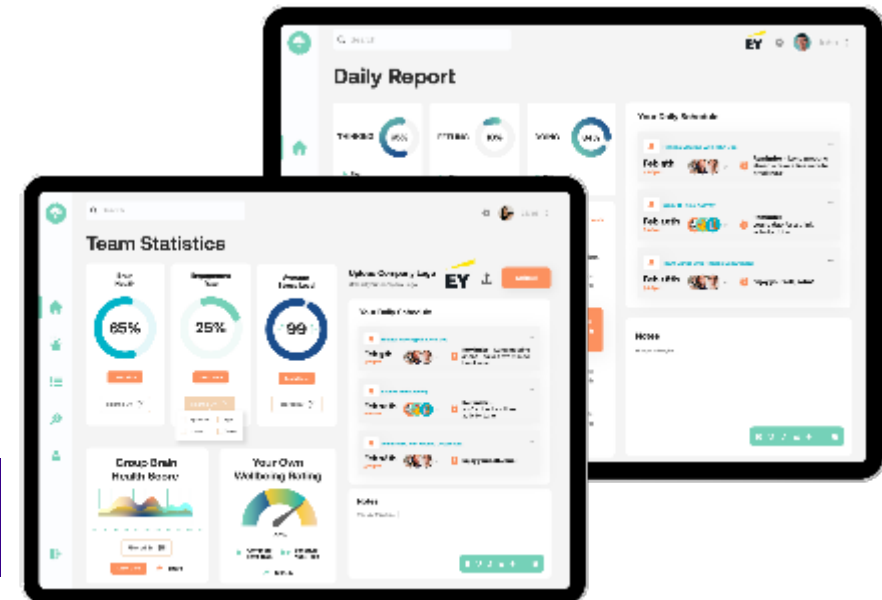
Daily Report

THINKING 65%

FEELING 10%

DOING 44%

Your Daily Schedule

Feb 14th

Feb 14th

Feb 14th

EY

Notes

Team Statistics

65%

25%

99

Upload Company Logo

EY

Your Daily Schedule

Feb 14th

Feb 14th

Feb 14th

Group Brain Health Score

Your Own Wellbeing Rating

Notes